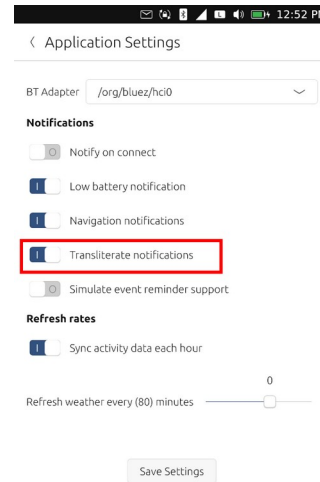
12:52 PM

〈 Application Settings

BT Adapter /org/bluez/hci0

Notifications

Notify on connect

Low battery notification

Navigation notifications

Transliterate notifications

Simulate event reminder support

Refresh rates

Sync activity data each hour

0

Refresh weather every (80) minutes

Save Settings